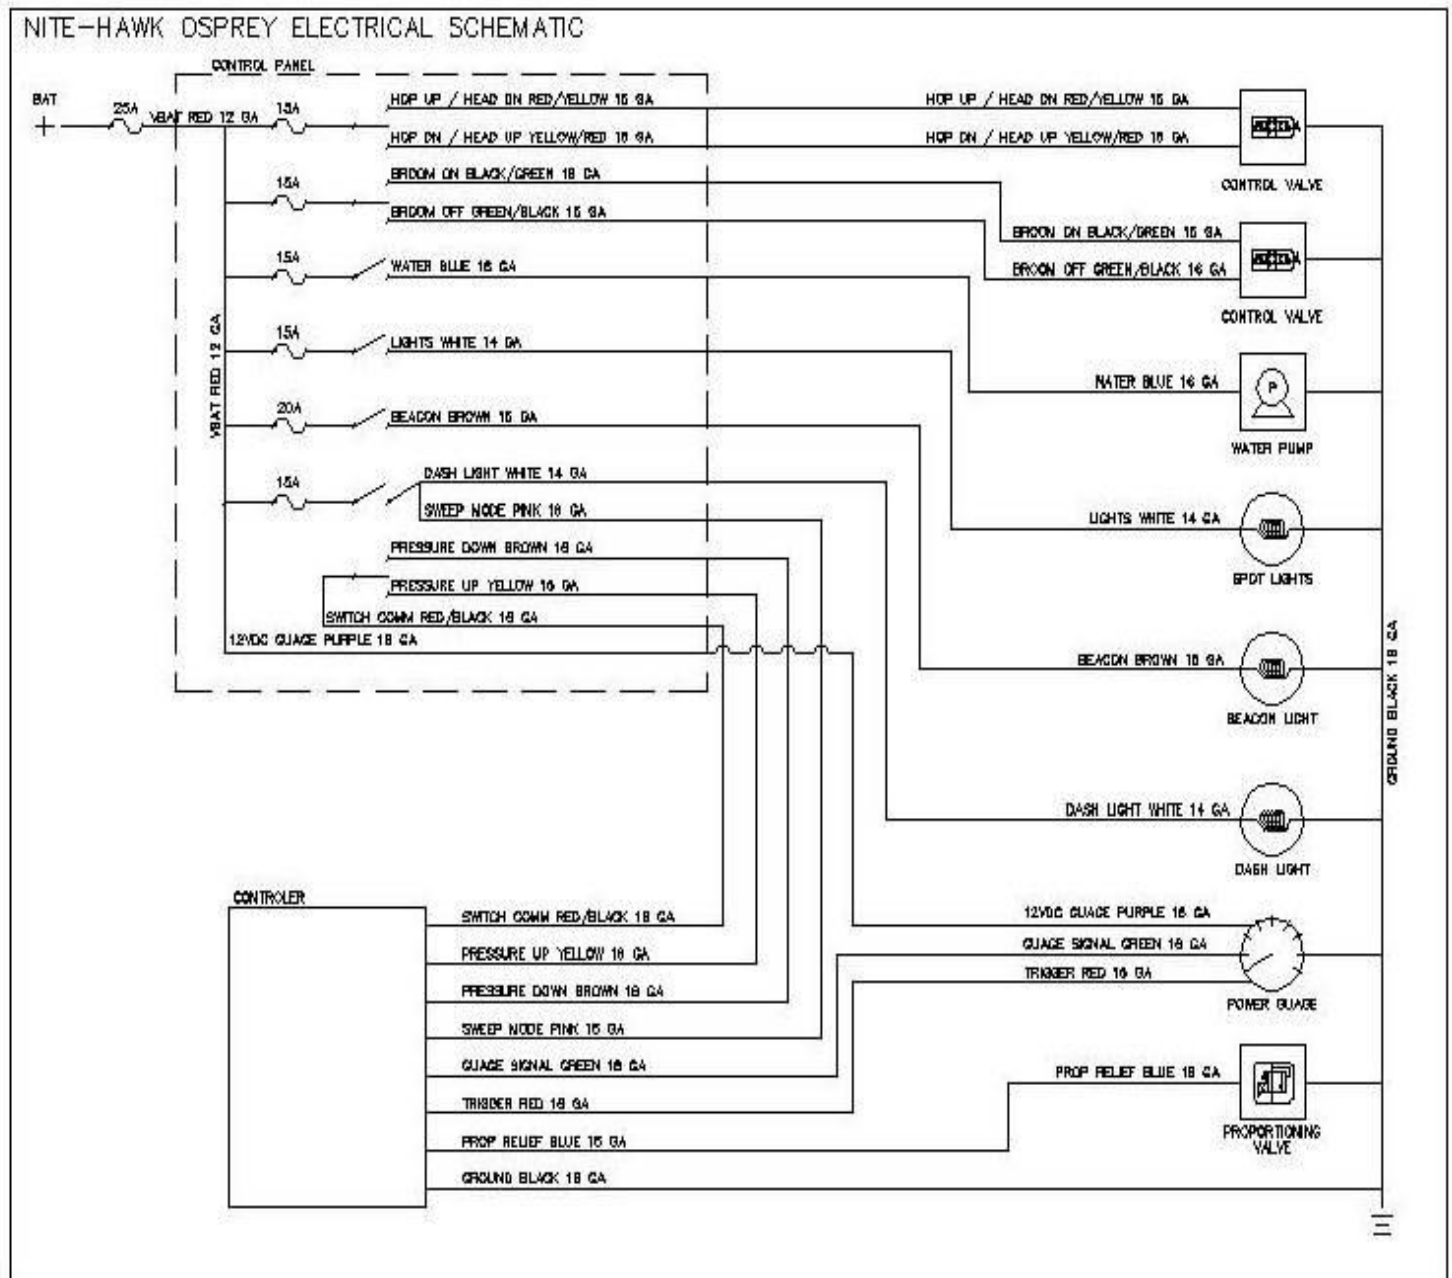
NITE-HAWK OSPREY ELECTRICAL SCHEMATIC

CONTROL PANEL

BAT

+

25A

VBAT RED 12 GA

15A

HOP UP / HEAD ON RED/YELLOW 16 GA

HOP DN / HEAD UP YELLOW/RED 16 GA

15A

BROOM ON BLACK/GREEN 16 GA

BROOM OFF GREEN/BLACK 16 GA

15A

WATER BLUE 16 GA

VBAT RED 12 GA

15A

LIGHTS WHITE 14 GA

20A

BEACON BROWN 16 GA

15A

DASH LIGHT WHITE 14 GA

SWEEP NODE PINK 16 GA

PRESSURE DOWN BROWN 16 GA

PRESSURE UP YELLOW 16 GA

SWITCH COMM RED/BLACK 16 GA

12VDC GUAGE PURPLE 16 GA

HOP UP / HEAD ON RED/YELLOW 16 GA

HOP DN / HEAD UP YELLOW/RED 16 GA

CONTROL VALVE

BROOM ON BLACK/GREEN 16 GA

BROOM OFF GREEN/BLACK 16 GA

CONTROL VALVE

WATER BLUE 16 GA

P

WATER PUMP

LIGHTS WHITE 14 GA

SPOT LIGHTS

BEACON BROWN 16 GA

BEACON LIGHT

DASH LIGHT WHITE 14 GA

DASH LIGHT

GROUND BLACK 16 GA

CONTROLER

SWITCH COMM RED/BLACK 16 GA

PRESSURE UP YELLOW 16 GA

PRESSURE DOWN BROWN 16 GA

SWEEP NODE PINK 16 GA

GUAGE SIGNAL GREEN 16 GA

TRIGGER RED 16 GA

PROP RELIEF BLUE 16 GA

GROUND BLACK 16 GA

12VDC GUAGE PURPLE 16 GA

GUAGE SIGNAL GREEN 16 GA

TRIGGER RED 16 GA

POWER GUAGE

PROP RELIEF BLUE 16 GA

PROPORTIONING VALVE